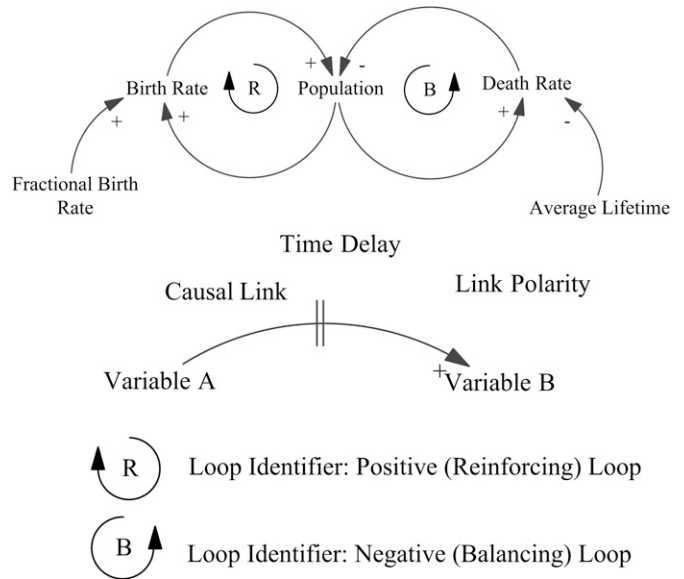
Birth Rate
R
+
Population
-
B
Death Rate
+
+
+
-
Fractional Birth Rate
Average Lifetime

Time Delay

Causal Link

Link Polarity

Variable A
+
Variable B

R Loop Identifier: Positive (Reinforcing) Loop

B Loop Identifier: Negative (Balancing) Loop